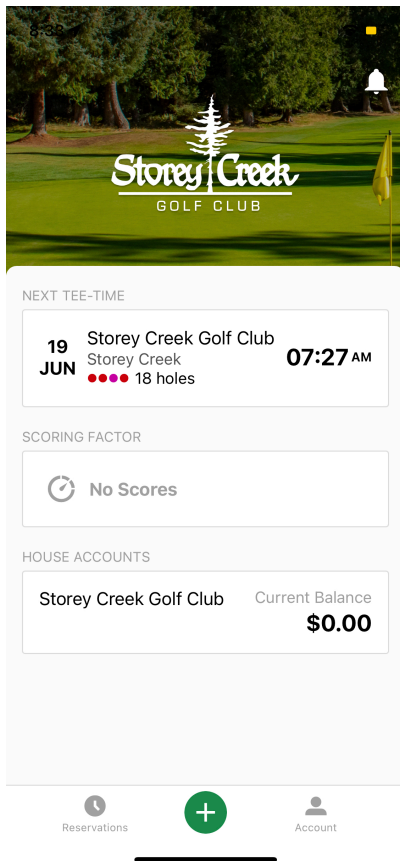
8:33

Storey Creek
GOLF CLUB

NEXT TEE-TIME

19 JUN Storey Creek Golf Club
Storey Creek
18 holes
07:27 AM

SCORING FACTOR

No Scores

HOUSE ACCOUNTS

Storey Creek Golf Club
Current Balance
$0.00

Reservations
+
Account